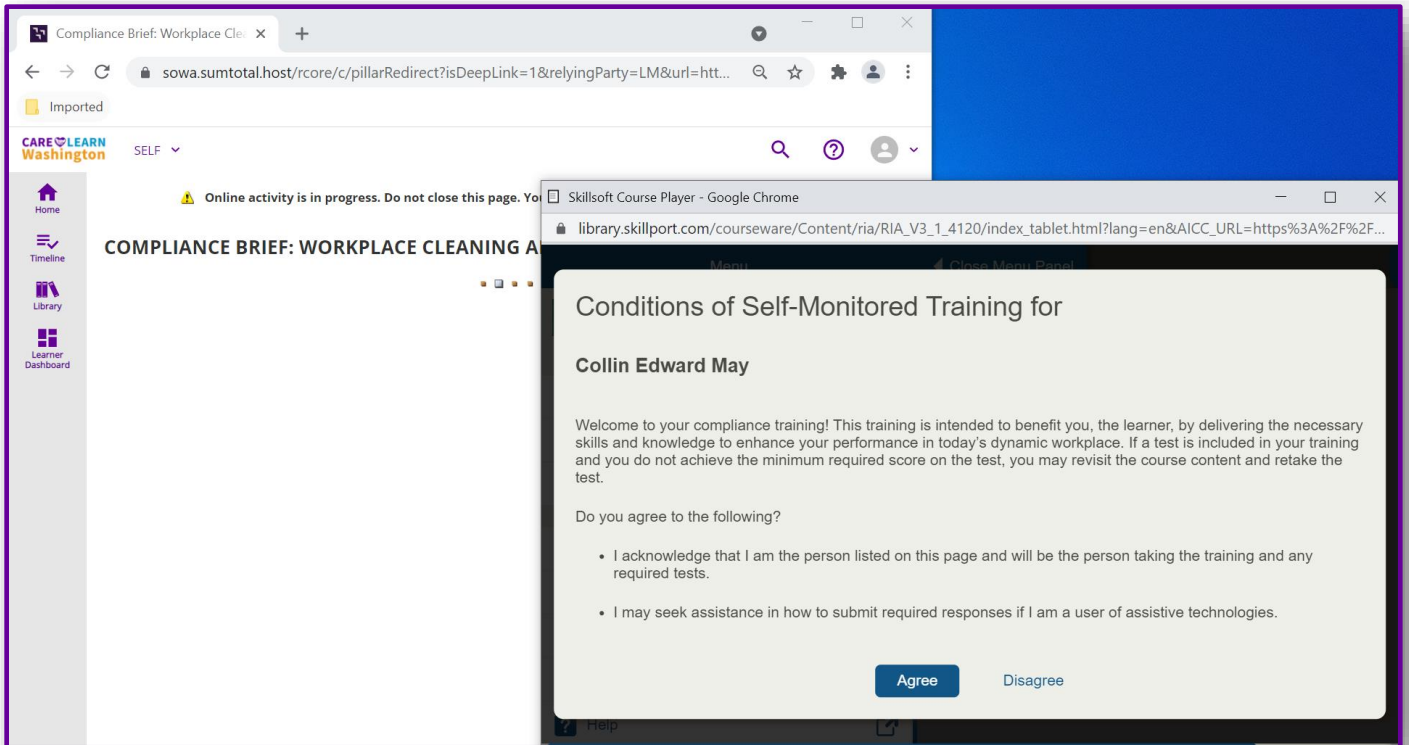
Compliance Brief: Workplace Clea ×
+
sowa.sumtotal.host/rcore/c/pillarRedirect?isDeepLink=1&relyingParty=LM&url=htt...
Imported

CARE LEARN Washington
SELF

Home
Timeline
Library
Learner Dashboard

Online activity is in progress. Do not close this page. You

COMPLIANCE BRIEF: WORKPLACE CLEANING A

Skillsoft Course Player - Google Chrome
library.skillport.com/courseware/Content/ria/RIA_V3_1_4120/index_tablet.html?lang=en&AICC_URL=https%3A%2F%2F...

Menu
Close Menu Panel

Conditions of Self-Monitored Training for

Collin Edward May

Welcome to your compliance training! This training is intended to benefit you, the learner, by delivering the necessary skills and knowledge to enhance your performance in today's dynamic workplace. If a test is included in your training and you do not achieve the minimum required score on the test, you may revisit the course content and retake the test.

Do you agree to the following?

• I acknowledge that I am the person listed on this page and will be the person taking the training and any required tests.

• I may seek assistance in how to submit required responses if I am a user of assistive technologies.

Agree
Disagree

Help